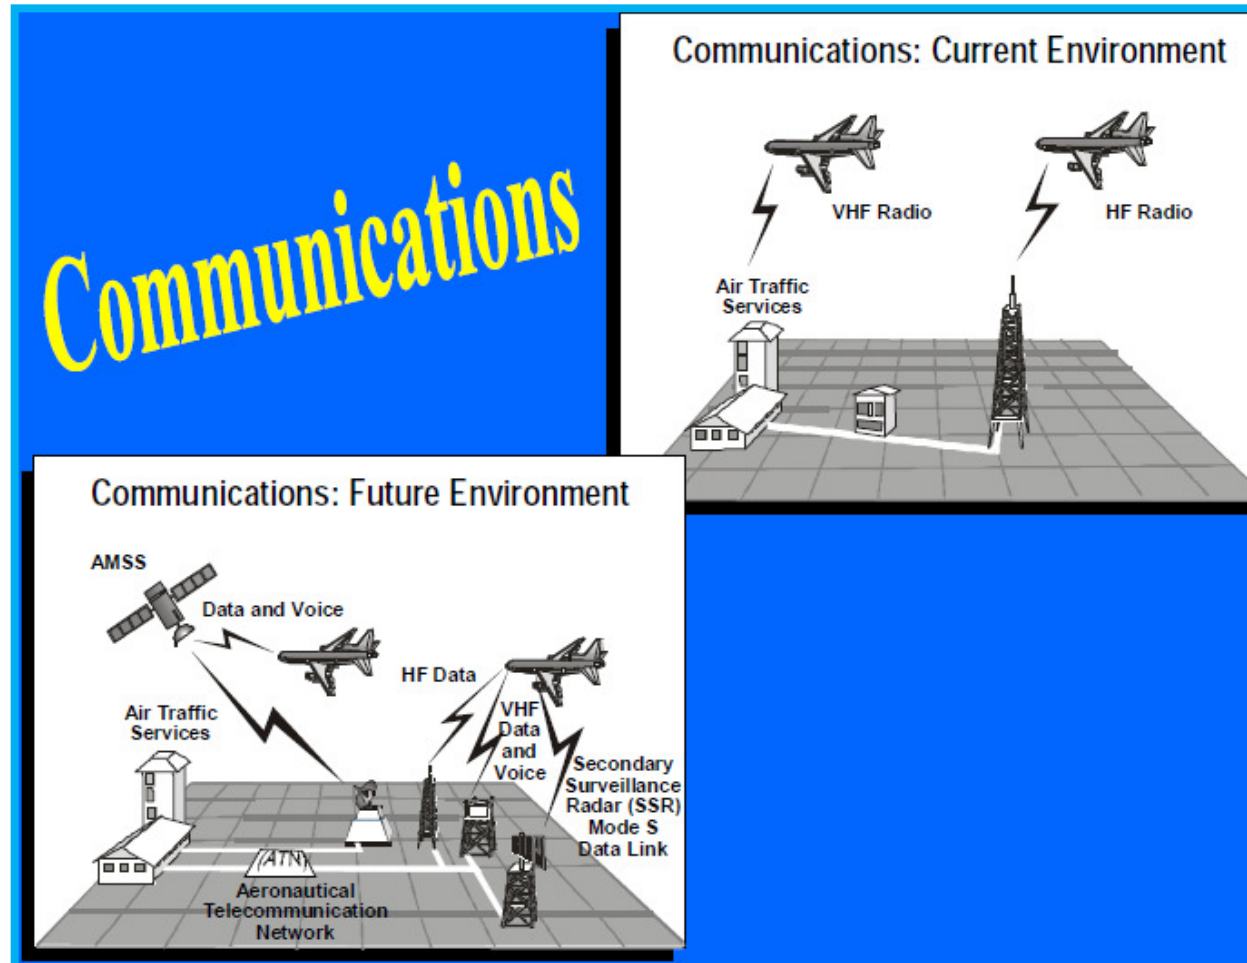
Communications

Communications: Current Environment

VHF Radio

HF Radio

Air Traffic Services

Communications: Future Environment

AMSS

Data and Voice

HF Data

Air Traffic Services

VHF Data and Voice

Secondary Surveillance Radar (SSR) Mode S Data Link

ATN

Aeronautical Telecommunication Network